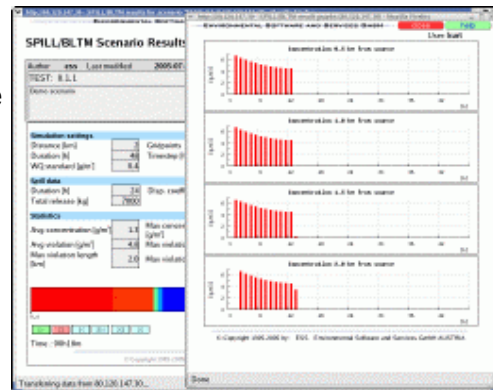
SPILL/BLTM Scenario Results

Author ass Last modified 2005.07.

TEST: 8.1.1

Demo scenario

Simulation settings

Distance [km] 3

Duration [h] 48

WQ standard [g/m³] 8.4

Gridpoints

Timestep

Spill data

Duration [h] 24

Total release [kg] 7800

Disp. coeff

Statistics

Avg concentration [g/m³] 1.1

Max concen

Avg violation [g/m³] 4.0

Max violatio

Max violation length [km] 2.0

Max violatio

Time : 00h 0m

© Copyright 2005

Transferring data from 80.120.147.30...

ENVIRONMENTAL SOFTWARE AND SERVICES GmbH

CLOSE

HELP

User: bart

Concentration 0.0 km from source

Concentration 1.0 km from source

Concentration 2.0 km from source

Concentration 3.0 km from source

© Copyright 1995-2005 by : ESS · Environmental Software and Services GmbH AUSTRIA

Done